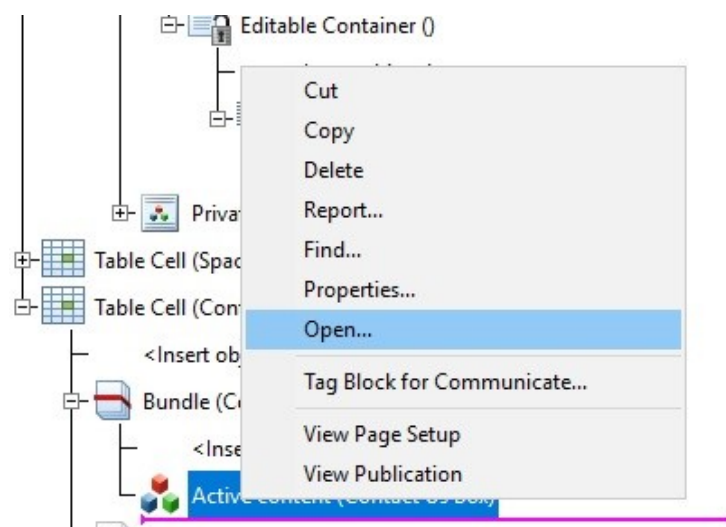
Editable Container ()

Privat

Table Cell (Spac

Table Cell (Con

<Insert ob

Bundle (C

<Inse

Active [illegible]

Cut
Copy
Delete
Report...
Find...
Properties...
Open...
Tag Block for Communicate...
View Page Setup
View Publication